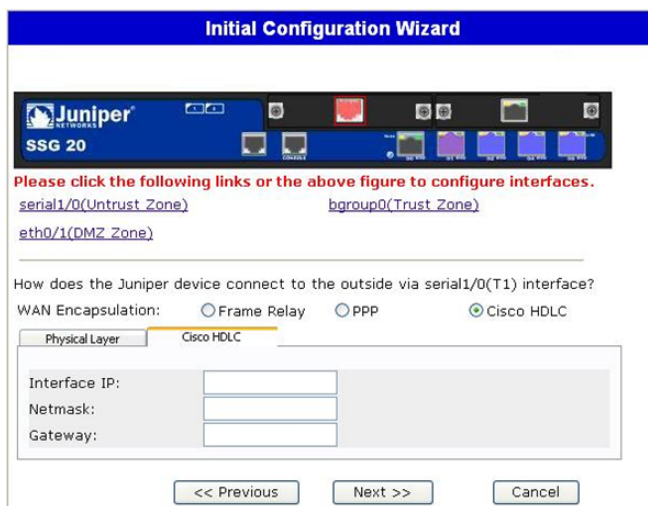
Initial Configuration Wizard

Juniper NETWORKS

SSG 20

CONSOLE

Please click the following links or the above figure to configure interfaces.

serial1/0(Untrust Zone)

bgroup0(Trust Zone)

eth0/1(DMZ Zone)

How does the Juniper device connect to the outside via serial1/0(T1) interface?

WAN Encapsulation: Frame Relay PPP Cisco HDLC

Physical Layer | Cisco HDLC

Interface IP:

Netmask:

Gateway:

<< Previous

Next >>

Cancel